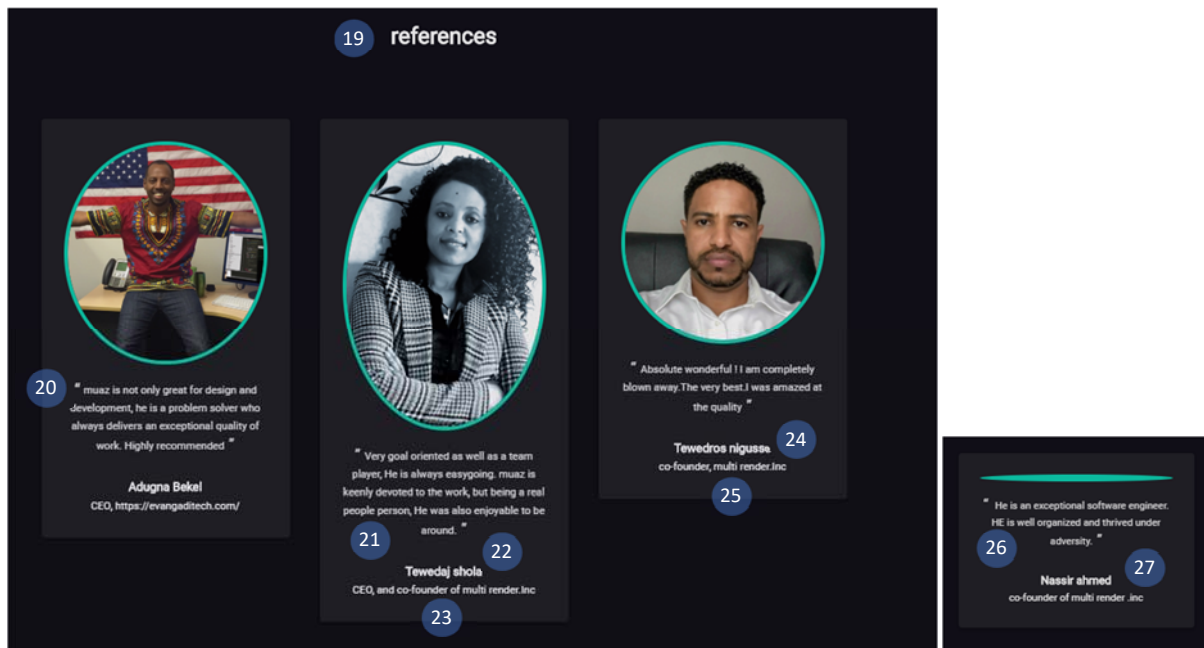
19 references

20 " muaz is not only great for design and development, he is a problem solver who always delivers an exceptional quality of work. Highly recommended "

Adugna Bekel

CEO, https://evangaditech.com/

" Very goal oriented as well as a team player, He is always easygoing. muaz is keenly devoted to the work, but being a real people person, He was also enjoyable to be around. "

21 22

Tewedaj shola

CEO, and co-founder of multi render.Inc

23

" Absolute wonderful ! I am completely blown away.The very best.I was amazed at the quality "

Tewedros nigusse 24

co-founder, multi render.Inc

25

" He is an exceptional software engineer. HE is well organized and thrived under adversity. "

26

Nassir ahmed 27

co-founder of multi render .inc